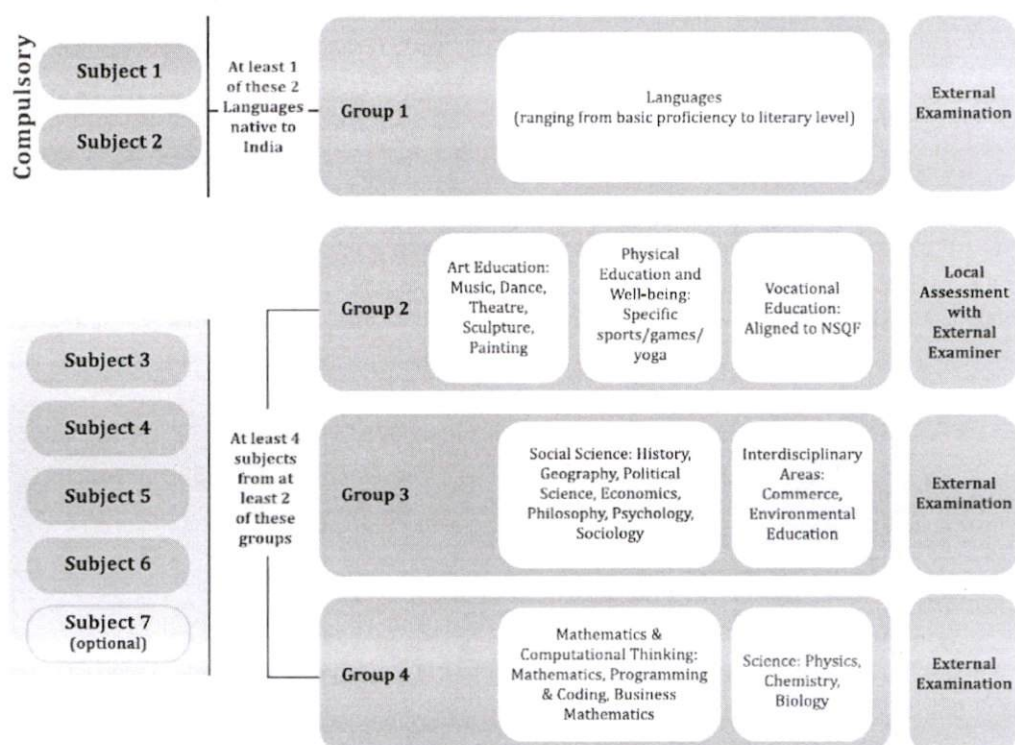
Compulsory

Subject 1

Subject 2

At least 1 of these 2 Languages native to India

Group 1

Languages (ranging from basic proficiency to literary level)

External Examination

Group 2

Art Education: Music, Dance, Theatre, Sculpture, Painting

Physical Education and Well-being: Specific sports/games/ yoga

Vocational Education: Aligned to NSQF

Local Assessment with External Examiner

Subject 3

Subject 4

Subject 5

Subject 6

Subject 7 (optional)

At least 4 subjects from at least 2 of these groups

Group 3

Social Science: History, Geography, Political Science, Economics, Philosophy, Psychology, Sociology

Interdisciplinary Areas: Commerce, Environmental Education

External Examination

Group 4

Mathematics & Computational Thinking: Mathematics, Programming & Coding, Business Mathematics

Science: Physics, Chemistry, Biology

External Examination